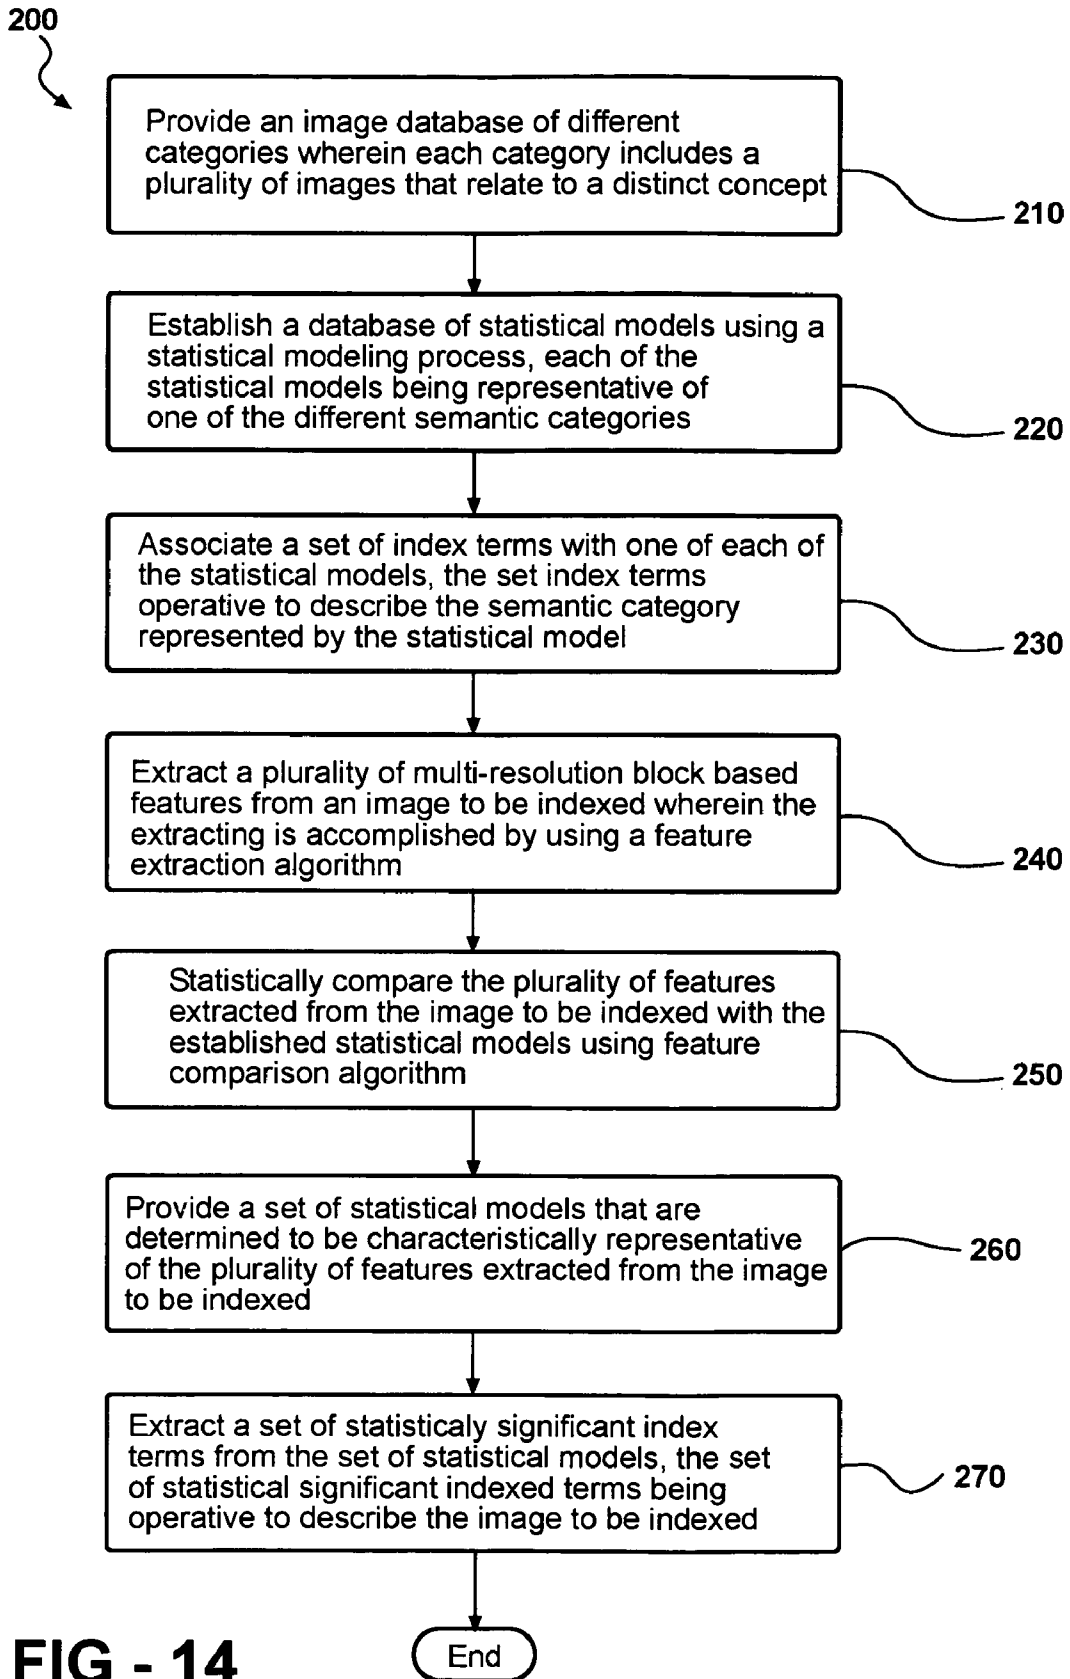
200

Provide an image database of different categories wherein each category includes a plurality of images that relate to a distinct concept

210

Establish a database of statistical models using a statistical modeling process, each of the statistical models being representative of one of the different semantic categories

220

Associate a set of index terms with one of each of the statistical models, the set index terms operative to describe the semantic category represented by the statistical model

230

Extract a plurality of multi-resolution block based features from an image to be indexed wherein the extracting is accomplished by using a feature extraction algorithm

240

Statistically compare the plurality of features extracted from the image to be indexed with the established statistical models using feature comparison algorithm

250

Provide a set of statistical models that are determined to be characteristically representative of the plurality of features extracted from the image to be indexed

260

Extract a set of statisticaly significant index terms from the set of statistical models, the set of statistical significant indexed terms being operative to describe the image to be indexed

270

FIG - 14

End